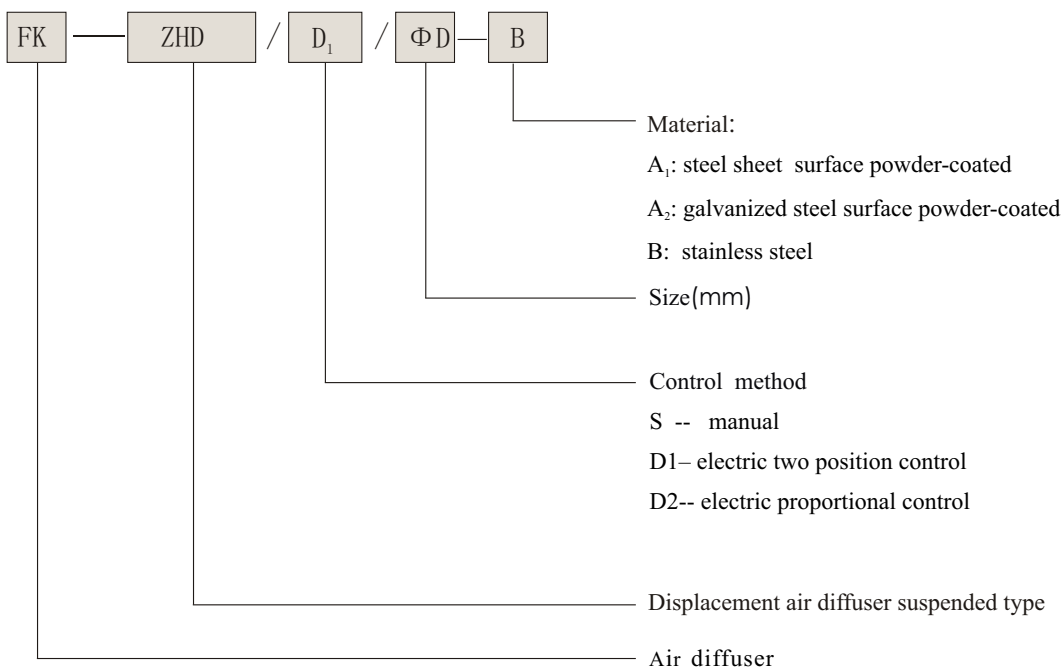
FK — ZHD / $D_1$ / ΦD — B

Material:

$A_1$: steel sheet surface powder-coated

$A_2$: galvanized steel surface powder-coated

B: stainless steel

Size(mm)

Control method

S -- manual

D1– electric two position control

D2-- electric proportional control

Displacement air diffuser suspended type

Air diffuser